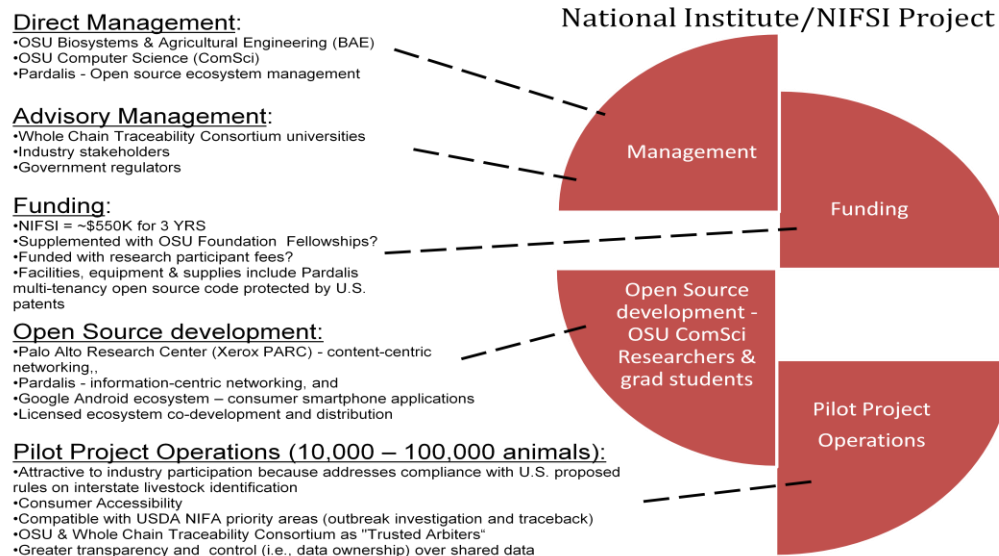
National Institute/NIFSI Project

Direct Management:
•OSU Biosystems & Agricultural Engineering (BAE)
•OSU Computer Science (ComSci)
•Pardalis - Open source ecosystem management

Advisory Management:
•Whole Chain Traceability Consortium universities
•Industry stakeholders
•Government regulators

Funding:
•NIFSI = ~$550K for 3 YRS
•Supplemented with OSU Foundation Fellowships?
•Funded with research participant fees?
•Facilities, equipment & supplies include Pardalis multi-tenancy open source code protected by U.S. patents

Open Source development:
•Palo Alto Research Center (Xerox PARC) - content-centric networking,,
•Pardalis - information-centric networking, and
•Google Android ecosystem – consumer smartphone applications
•Licensed ecosystem co-development and distribution

Pilot Project Operations (10,000 – 100,000 animals):
•Attractive to industry participation because addresses compliance with U.S. proposed rules on interstate livestock identification
•Consumer Accessibility
•Compatible with USDA NIFA priority areas (outbreak investigation and traceback)
•OSU & Whole Chain Traceability Consortium as "Trusted Arbiters"
•Greater transparency and control (i.e., data ownership) over shared data

Management

Funding

Open Source development - OSU ComSci Researchers & grad students

Pilot Project Operations